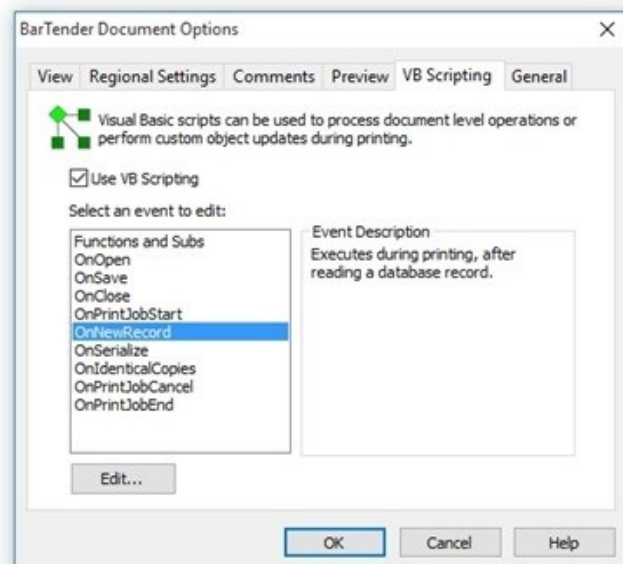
BarTender Document Options

×

View Regional Settings Comments Preview VB Scripting General

Visual Basic scripts can be used to process document level operations or perform custom object updates during printing.

Use VB Scripting

Select an event to edit:

Functions and Subs
OnOpen
OnSave
OnClose
OnPrintJobStart
OnNewRecord
OnSerialize
OnIdenticalCopies
OnPrintJobCancel
OnPrintJobEnd

Event Description

Executes during printing, after reading a database record.

Edit...

OK Cancel Help